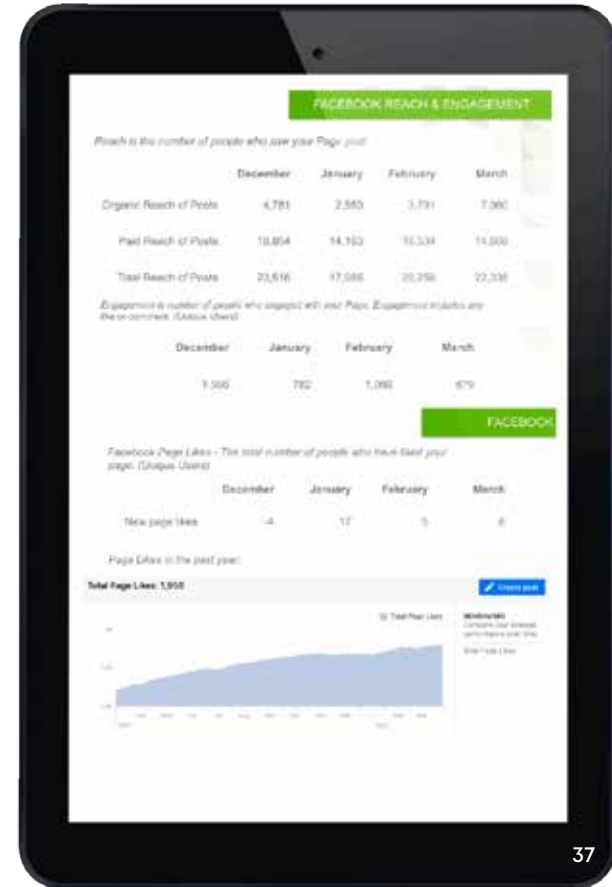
FACEBOOK REACH & ENGAGEMENT

Reach is the number of people who saw your Page post

|  | December | January | February | March |
|---|---|---|---|---|
| Organic Reach of Posts | 4,781 | 2,583 | 3,791 | 7,360 |
| Paid Reach of Posts | 18,854 | 14,153 | 16,534 | 14,600 |
| Total Reach of Posts | 23,616 | 17,086 | 20,259 | 22,338 |

Engagement is number of people who engaged with your Page. Engagement includes any like or comment. (Unique Users)

| December | January | February | March |
|---|---|---|---|
| 1,566 | 782 | 1,080 | 679 |

FACEBOOK

Facebook Page Likes - The total number of people who have liked your page. (Unique Users)

|  | December | January | February | March |
|---|---|---|---|---|
| New page likes | -4 | 17 | 5 | 8 |

Page Likes in the past year:

Total Page Likes: 1,958

Create post

Total Page Likes

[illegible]

37